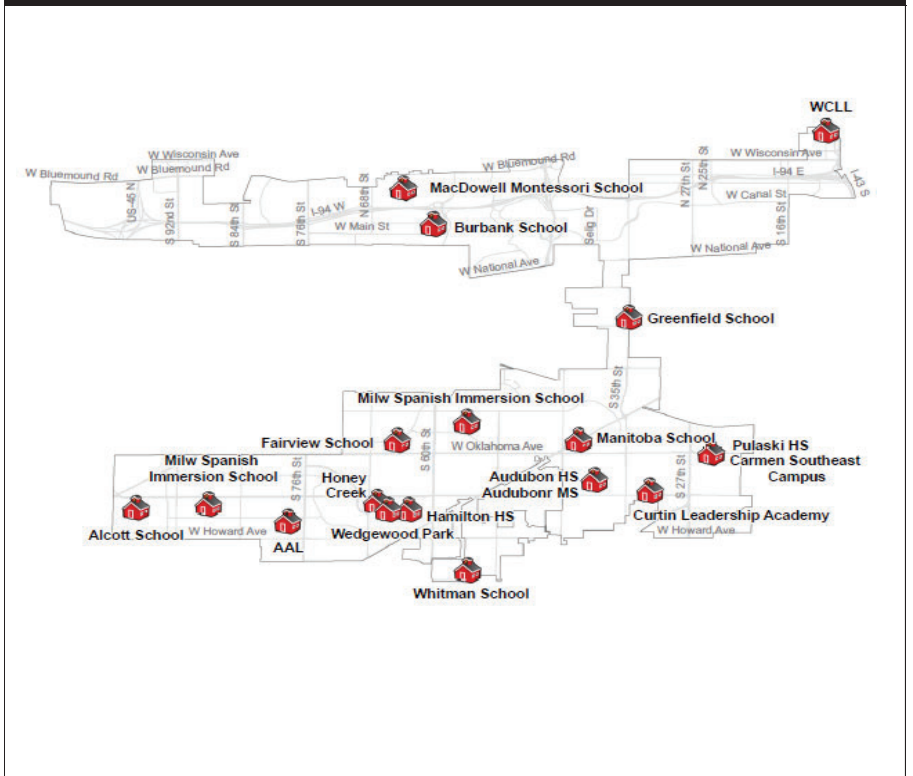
WCLL

W Wisconsin Ave
W Bluemound Rd
W Bluemound Rd
W Bluemound Rd
W Wisconsin Ave
US-45 N
S 92nd St
S 84th St
S 76th St
I-94 W
N 68th St
MacDowell Montessori School
W Main St
Burbank School
Selig Dr
N 27th St
N 25th St
I-94 E
W Canal St
I-43 S
S 16th St
W National Ave
W National Ave

Greenfield School

Milw Spanish Immersion School
S 35th St
Fairview School
S 60th St
W Oklahoma Ave
Manitoba School
Pulaski HS
Carmen Southeast Campus
Milw Spanish Immersion School
S 76th St
Honey Creek
Audubon HS
Audubonr MS
S 27th St
Alcott School
W Howard Ave
AAL
Hamilton HS
Wedgewood Park
Curtin Leadership Academy
W Howard Ave
Whitman School